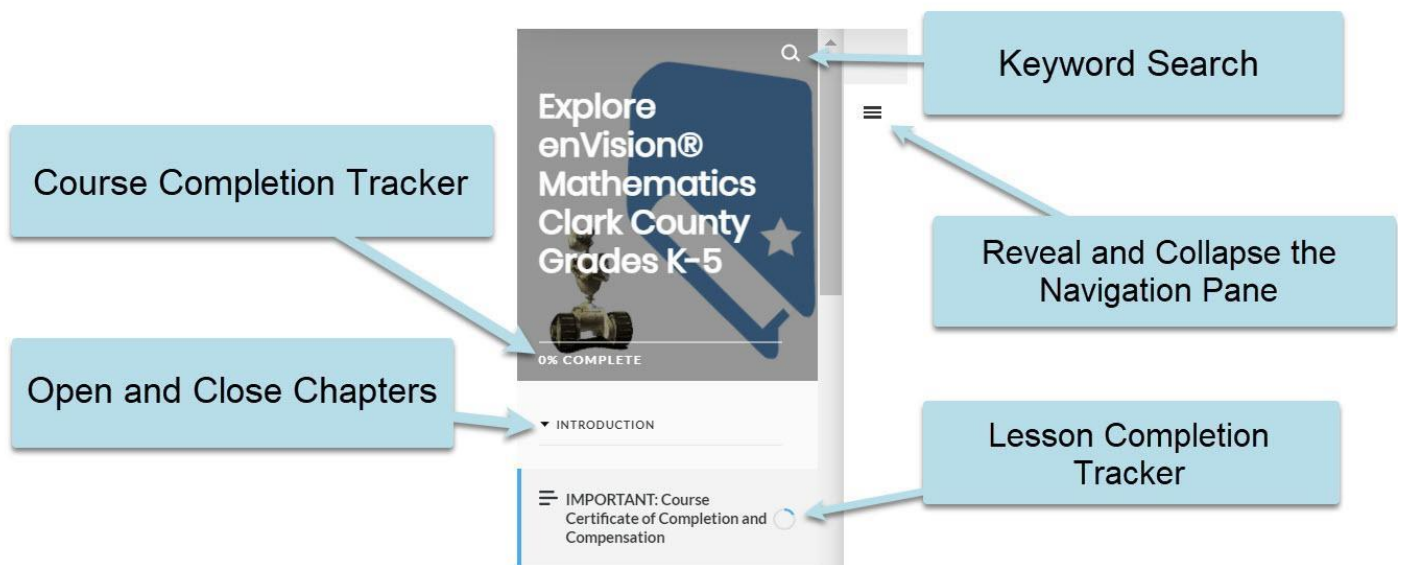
Keyword Search

Explore enVision® Mathematics Clark County Grades K-5

Course Completion Tracker

Reveal and Collapse the Navigation Pane

0% COMPLETE

Open and Close Chapters

INTRODUCTION

Lesson Completion Tracker

IMPORTANT: Course Certificate of Completion and Compensation